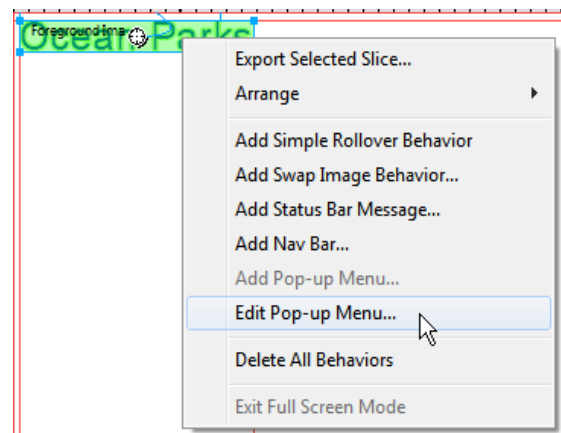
Foreground Ima
Ocean Parks

Export Selected Slice...
Arrange

Add Simple Rollover Behavior
Add Swap Image Behavior...
Add Status Bar Message...
Add Nav Bar...
Add Pop-up Menu...
Edit Pop-up Menu...

Delete All Behaviors

Exit Full Screen Mode